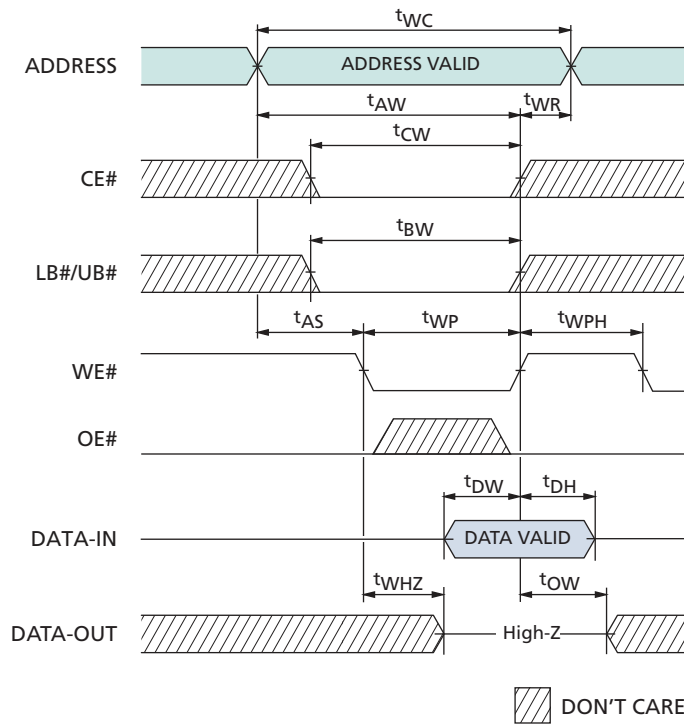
$t_{WC}$

ADDRESS

ADDRESS VALID

$t_{AW}$

$t_{WR}$

$t_{CW}$

CE#

$t_{BW}$

LB#/UB#

$t_{AS}$

$t_{WP}$

$t_{WPH}$

WE#

OE#

$t_{DW}$

$t_{DH}$

DATA-IN

DATA VALID

$t_{WHZ}$

$t_{OW}$

DATA-OUT

High-Z

DON'T CARE